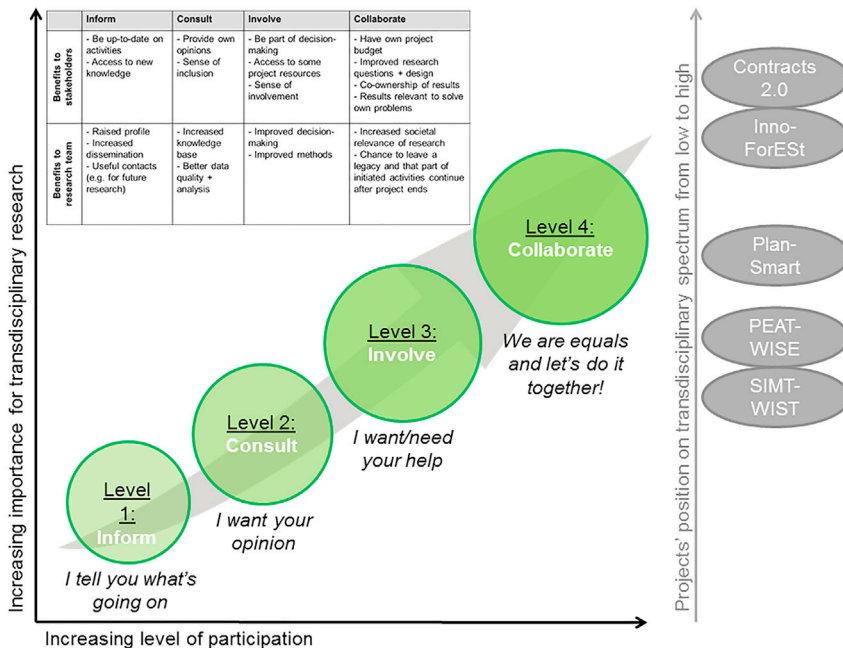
| | Inform | Consult | Involve | Collaborate |
|---|---|---|---|---|
| Benefits to stakeholders | - Be up-to-date on activities - Access to new knowledge | - Provide own opinions - Sense of inclusion | - Be part of decision-making - Access to some project resources - Sense of involvement | - Have own project budget - Improved research questions + design - Co-ownership of results - Results relevant to solve own problems |
| Benefits to research team | - Raised profile - Increased dissemination - Useful contacts (e.g. for future research) | - Increased knowledge base - Better data quality + analysis | - Improved decision-making - Improved methods | - Increased societal relevance of research - Chance to leave a legacy and that part of initiated activities continue after project ends |

Increasing importance for transdisciplinary research

Level 1: Inform

I tell you what's going on

Level 2: Consult

I want your opinion

Level 3: Involve

I want/need your help

Level 4: Collaborate

We are equals and let's do it together!

Increasing level of participation

Projects' position on transdisciplinary spectrum from low to high

Contracts 2.0

Inno-ForESt

Plan-Smart

PEAT-WISE

SIMT-WIST